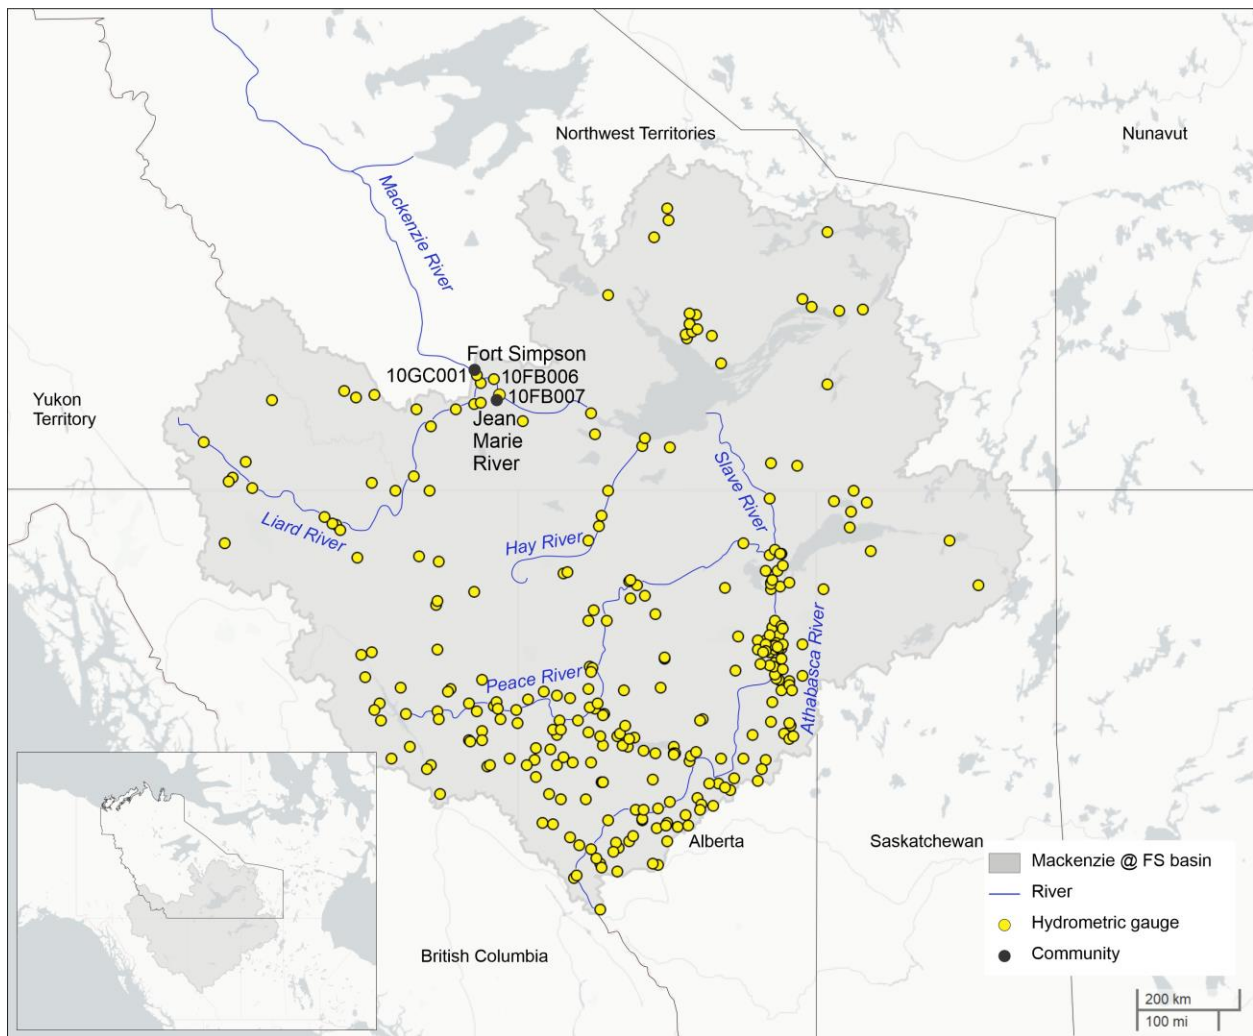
Northwest Territories

Nunavut

Mackenzie River

Fort Simpson

10GC001

10FB006

10FB007

Jean Marie River

Yukon Territory

Slave River

Liard River

Hay River

Athabasca River

Peace River

Alberta

Saskatchewan

British Columbia

Mackenzie @ FS basin

River

Hydrometric gauge

Community

200 km

100 mi